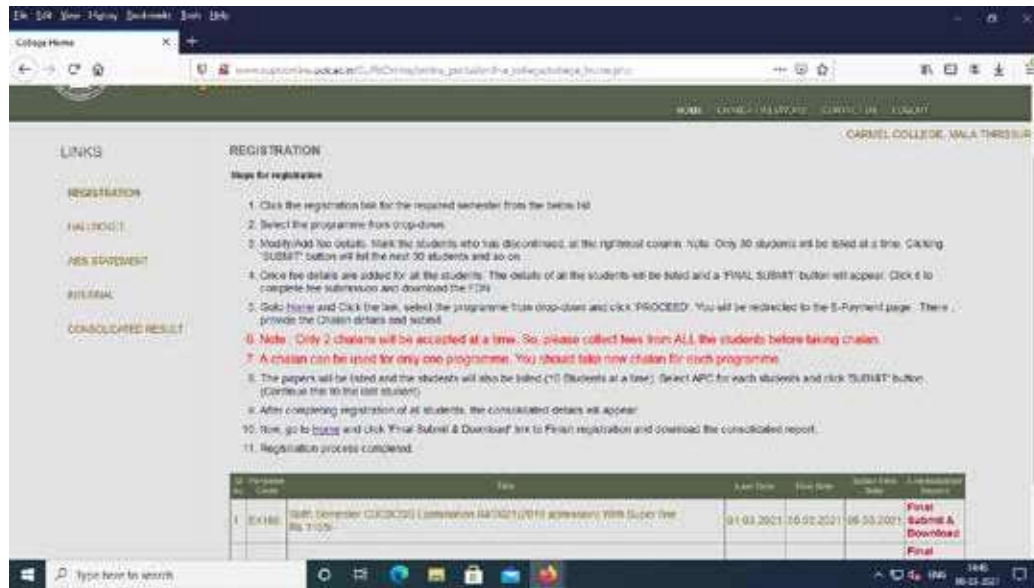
File Edit View History Bookmarks Tools Help

College Home

www.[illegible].uoc.ac.in/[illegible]

HOME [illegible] CONTACT US LOGOUT

CARMEL COLLEGE, MALA THRISSUR

LINKS

REGISTRATION

HALLTICKET

ARS STATEMENT

INTERNAL

CONSOLIDATED RESULT

REGISTRATION

Steps for registration

1. Click the registration link for the required semester from the below list.

2. Select the programme from drop-down.

3. Modify/Add fee details. Mark the students who has discontinued, at the rightmost column. Note: Only 30 students will be listed at a time. Clicking 'SUBMIT' button will list the next 30 students and so on.

4. Once fee details are added for all the students. The details of all the students will be listed and a 'FINAL SUBMIT' button will appear. Click it to complete fee submission and download the FDN.

5. Goto Home and Click the link, select the programme from drop-down and click 'PROCEED'. You will be redirected to the E-Payment page. There provide the Chalan details and submit.

6. Note : Only 2 chalans will be accepted at a time. So, please collect fees from ALL the students before taking chalan.

7. A chalan can be used for only one programme. You should take new chalan for each programme.

8. The papers will be listed and the students will also be listed (10 Students at a time). Select APC for each students and click 'SUBMIT' button. (Continue this till the last student)

9. After completing registration of all students, the consolidated details will appear.

10. Now, go to Home and click 'Final Submit & Download' link to Finish registration and download the consolidated report.

11. Registration process completed.

| Sl. No. | Programme Code | Title | Last Date | Fine Date | Super Fine Date | Consolidated Report |
|---|---|---|---|---|---|---|
| 1 | EX160 | Sixth Semester CUCBCSS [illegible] (2018 admission) With Super fine Rs. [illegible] | 01.03.2021 | 05.03.2021 | 06.03.2021 | Final Submit & Download |
| | | | | | | Final |

Type here to search

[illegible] 06-03-2021